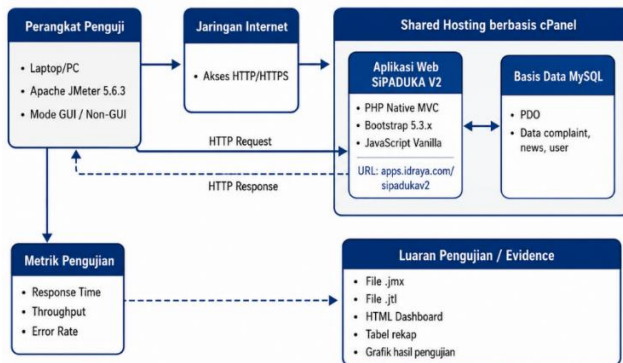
Perangkat Penguji

• Laptop/PC
• Apache JMeter 5.6.3
• Mode GUI / Non-GUI

Jaringan Internet

• Akses HTTP/HTTPS

Shared Hosting berbasis cPanel

Aplikasi Web SiPADUKA V2

• PHP Native MVC
• Bootstrap 5.3.x
• JavaScript Vanilla

URL: apps.idraya.com/sipadukav2

Basis Data MySQL

• PDO
• Data complaint, news, user

HTTP Request

HTTP Response

Metrik Pengujian

• Response Time
• Throughput
• Error Rate

Luaran Pengujian / Evidence

• File .jmx
• File .jtl
• HTML Dashboard
• Tabel rekap
• Grafik hasil pengujian